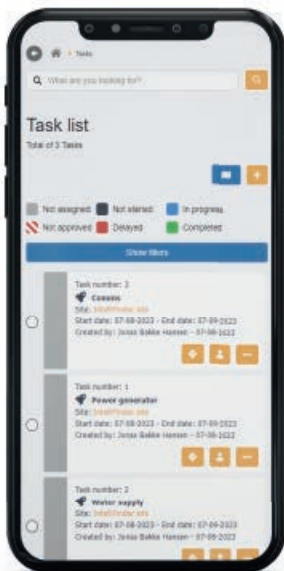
> Tasks

What are you looking for?

Task list

Total of 3 Tasks

Not assigned
Not started
In progress
Not approved
Delayed
Completed

Show filters

Task number: 3
Conexis
Site: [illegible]
Start date: 07-08-2023 - End date: 07-09-2023
Created by: Jonas Bakke Hansen - 07-08-2023

Task number: 1
Power generator
Site: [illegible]
Start date: 07-08-2023 - End date: 07-09-2023
Created by: Jonas Bakke Hansen - 07-08-2023

Task number: 2
Water supply
Site: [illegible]
Start date: 07-08-2023 - End date: 07-09-2023
Created by: Jonas Bakke Hansen - 07-08-2023